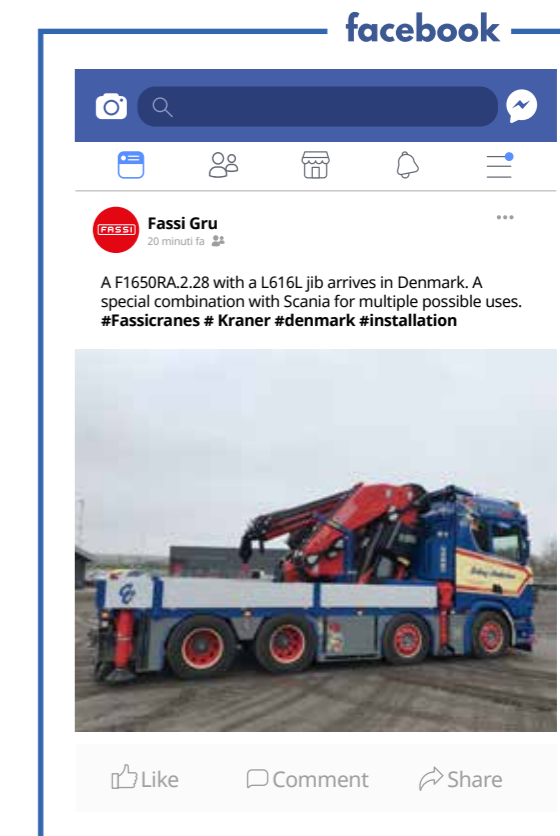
facebook

FASSI

Fassi Gru
20 minuti fa

A F1650RA.2.28 with a L616L jib arrives in Denmark. A special combination with Scania for multiple possible uses. #Fassicranes # Kraner #denmark #installation

Like Comment Share